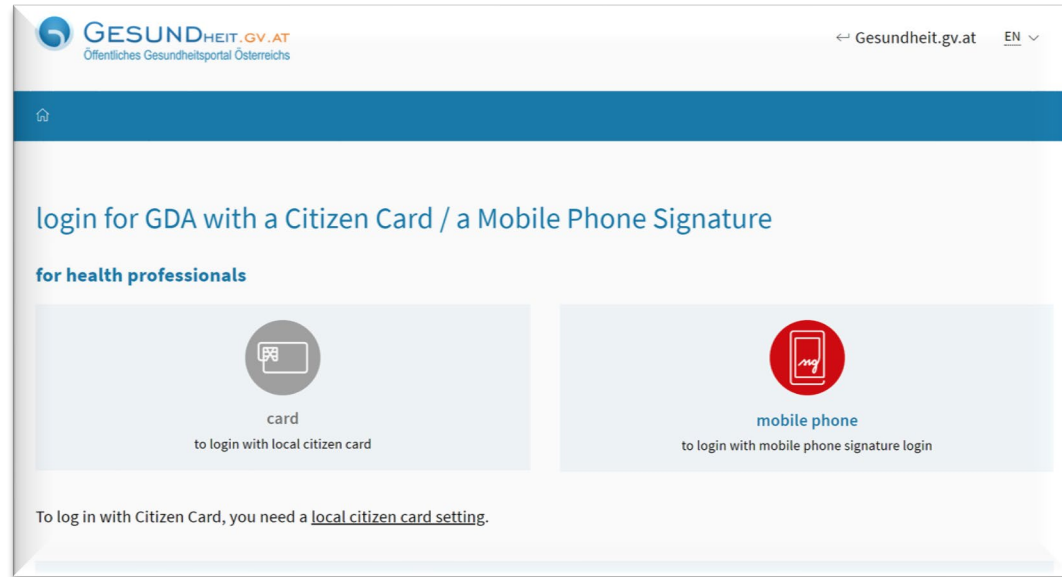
GESUNDHEIT.GV.AT
Öffentliches Gesundheitsportal Österreichs

↩ Gesundheit.gv.at EN ∨

login for GDA with a Citizen Card / a Mobile Phone Signature

for health professionals

card
to login with local citizen card

mobile phone
to login with mobile phone signature login

To log in with Citizen Card, you need a local citizen card setting.